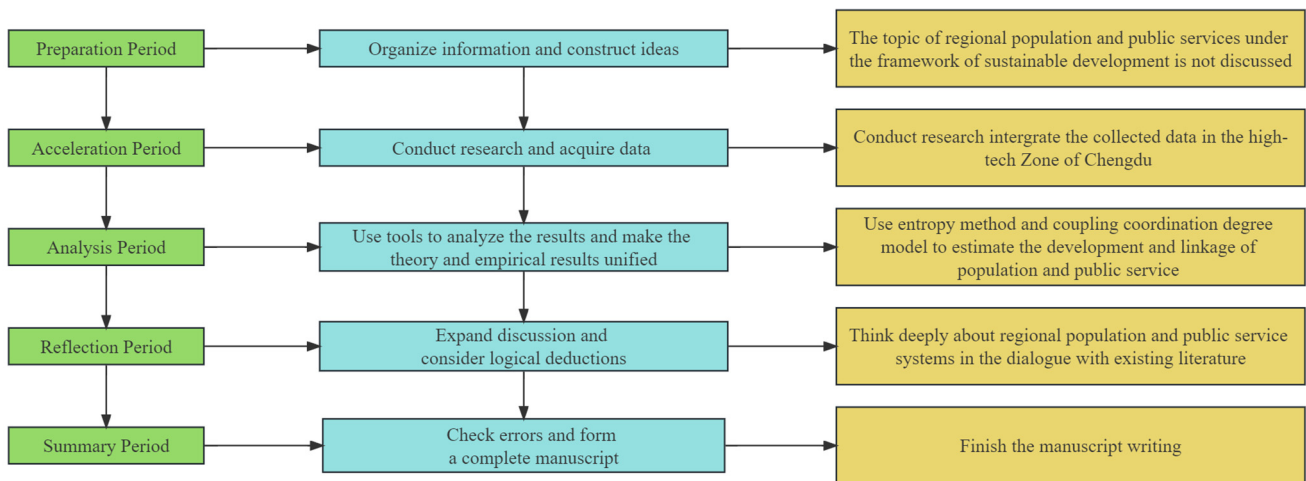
Preparation Period

Organize information and construct ideas

The topic of regional population and public services under the framework of sustainable development is not discussed

Acceleration Period

Conduct research and acquire data

Conduct research intergrate the collected data in the high-tech Zone of Chengdu

Analysis Period

Use tools to analyze the results and make the theory and empirical results unified

Use entropy method and coupling coordination degree model to estimate the development and linkage of population and public service

Reflection Period

Expand discussion and consider logical deductions

Think deeply about regional population and public service systems in the dialogue with existing literature

Summary Period

Check errors and form a complete manuscript

Finish the manuscript writing